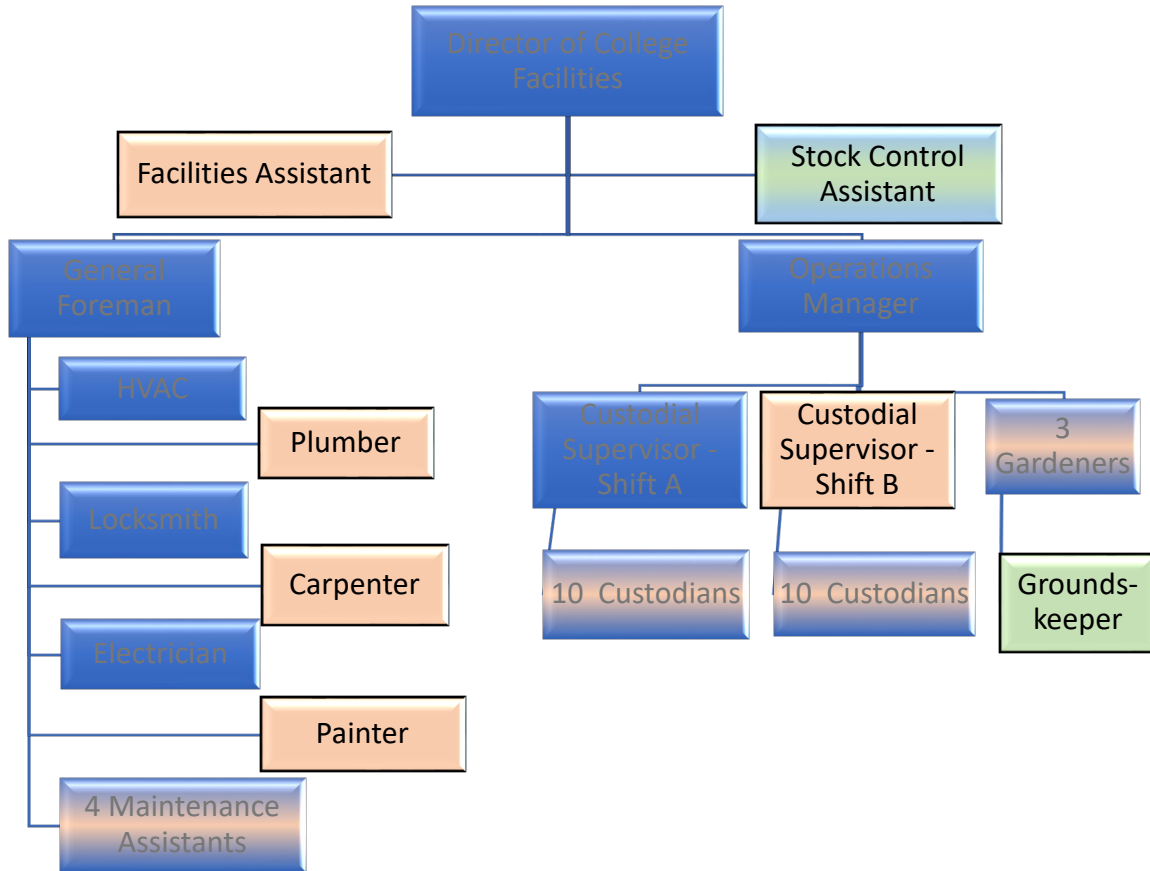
Director of College Facilities

Facilities Assistant

Stock Control Assistant

General Foreman

Operations Manager

HVAC

Plumber

Locksmith

Carpenter

Electrician

Painter

4 Maintenance Assistants

Custodial Supervisor - Shift A

Custodial Supervisor - Shift B

3 Gardeners

10 Custodians

10 Custodians

Grounds-keeper